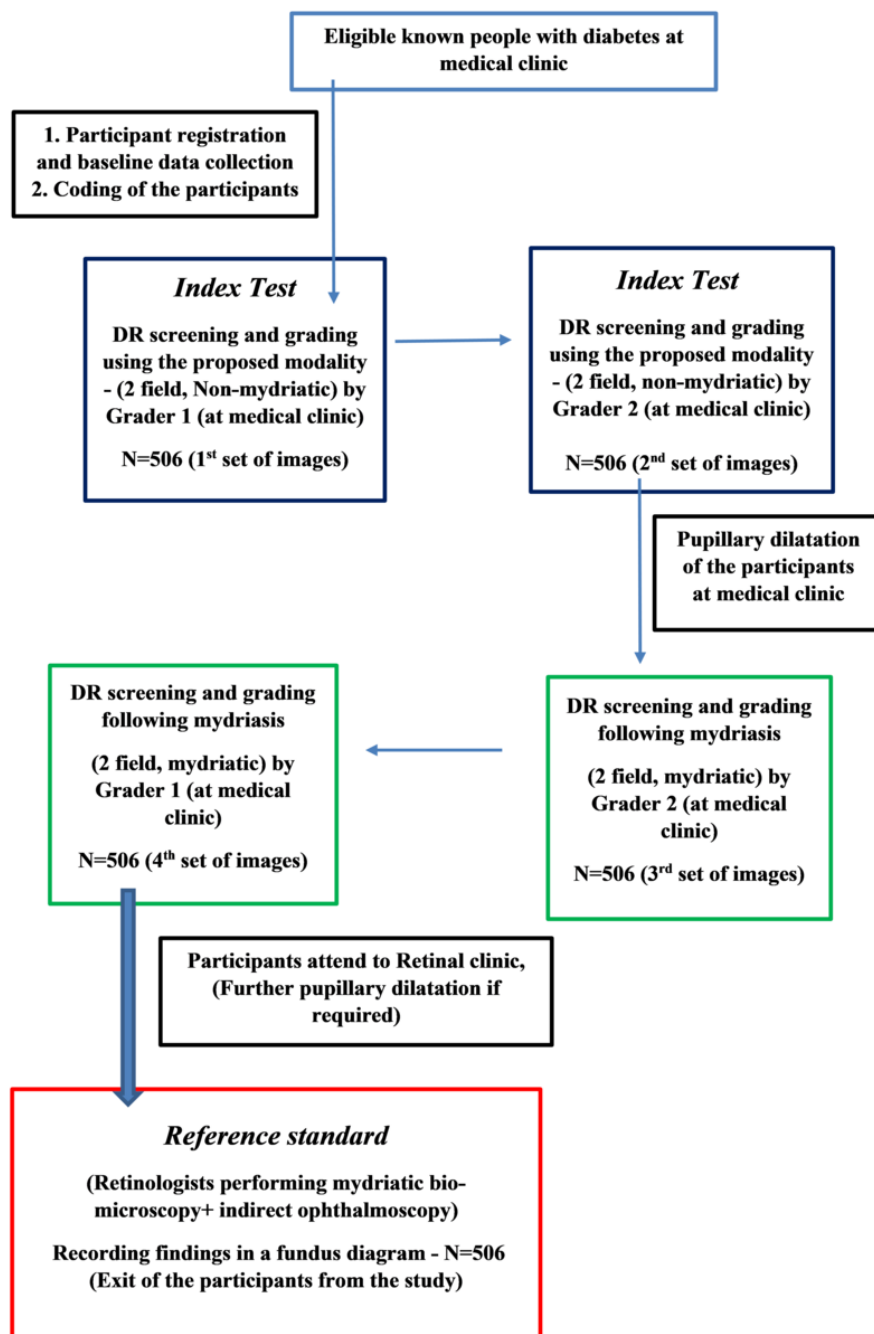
Eligible known people with diabetes at medical clinic

1. Participant registration and baseline data collection
2. Coding of the participants

*Index Test*

DR screening and grading using the proposed modality - (2 field, Non-mydriatic) by Grader 1 (at medical clinic)

N=506 (1$^{st}$ set of images)

*Index Test*

DR screening and grading using the proposed modality - (2 field, non-mydriatic) by Grader 2 (at medical clinic)

N=506 (2$^{nd}$ set of images)

Pupillary dilatation of the participants at medical clinic

DR screening and grading following mydriasis

(2 field, mydriatic) by Grader 2 (at medical clinic)

N=506 (3$^{rd}$ set of images)

DR screening and grading following mydriasis

(2 field, mydriatic) by Grader 1 (at medical clinic)

N=506 (4$^{th}$ set of images)

Participants attend to Retinal clinic, (Further pupillary dilatation if required)

*Reference standard*

(Retinologists performing mydriatic bio-microscopy+ indirect ophthalmoscopy)

Recording findings in a fundus diagram - N=506
(Exit of the participants from the study)